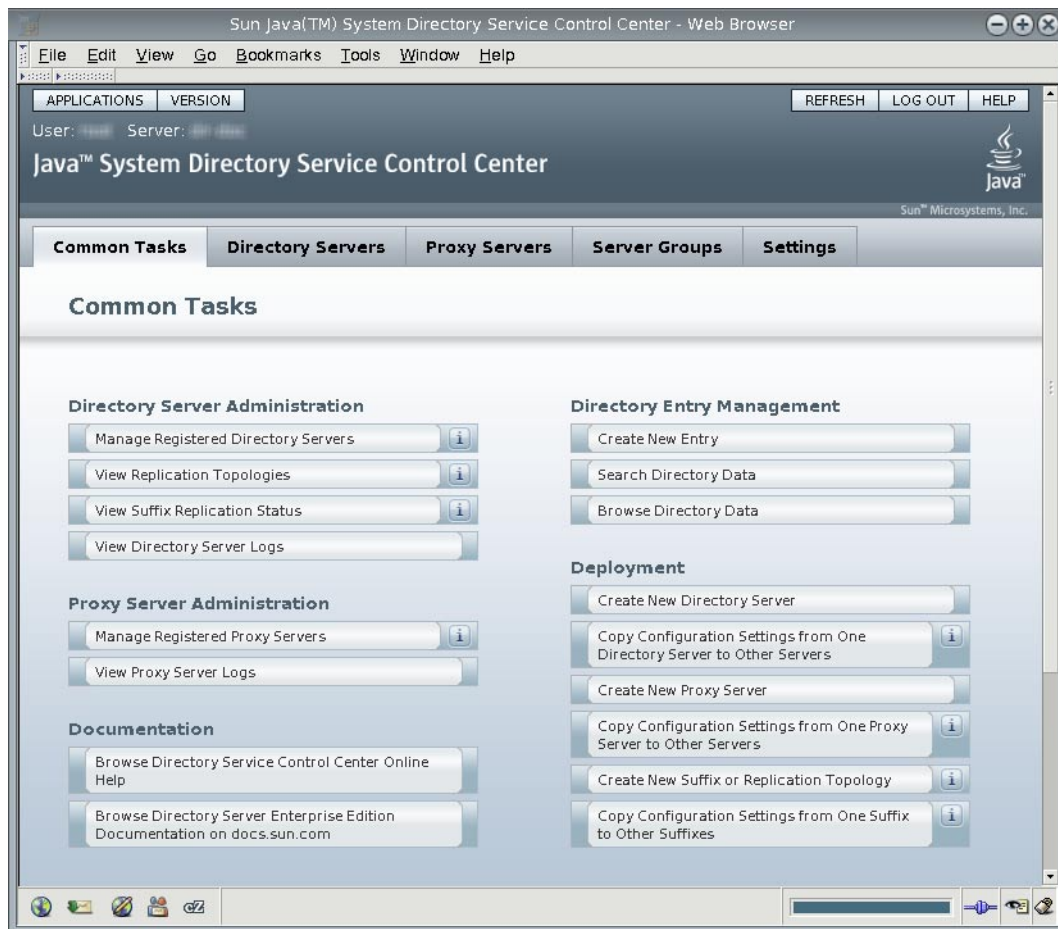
Sun Java(TM) System Directory Service Control Center - Web Browser

File Edit View Go Bookmarks Tools Window Help

APPLICATIONS VERSION

REFRESH LOG OUT HELP

User: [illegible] Server: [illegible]

Java™ System Directory Service Control Center

Java

Sun™ Microsystems, Inc.

Common Tasks | Directory Servers | Proxy Servers | Server Groups | Settings

Common Tasks

Directory Server Administration

Manage Registered Directory Servers

View Replication Topologies

View Suffix Replication Status

View Directory Server Logs

Proxy Server Administration

Manage Registered Proxy Servers

View Proxy Server Logs

Documentation

Browse Directory Service Control Center Online Help

Browse Directory Server Enterprise Edition Documentation on docs.sun.com

Directory Entry Management

Create New Entry

Search Directory Data

Browse Directory Data

Deployment

Create New Directory Server

Copy Configuration Settings from One Directory Server to Other Servers

Create New Proxy Server

Copy Configuration Settings from One Proxy Server to Other Servers

Create New Suffix or Replication Topology

Copy Configuration Settings from One Suffix to Other Suffixes